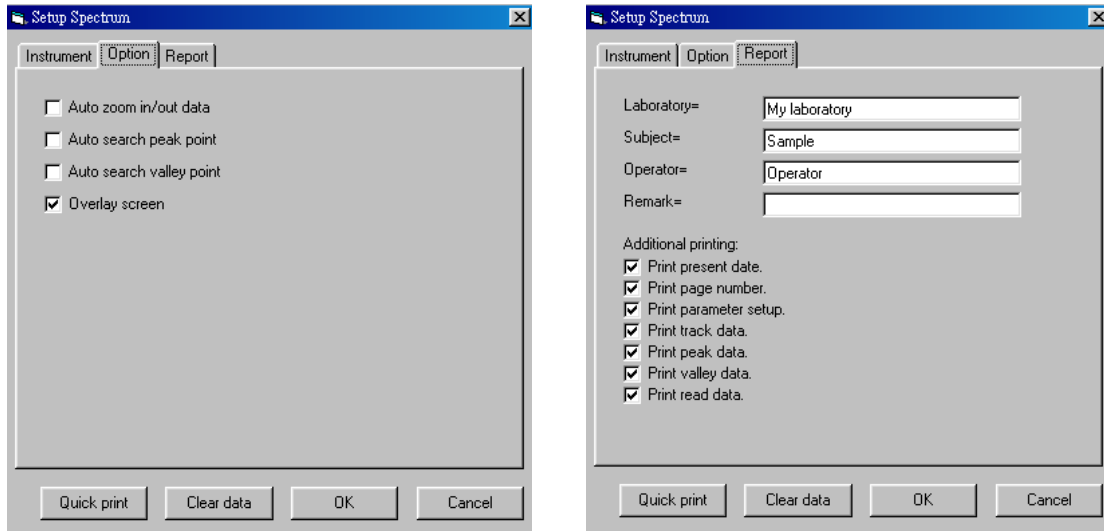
Setup Spectrum

Instrument | Option | Report

Auto zoom in/out data
Auto search peak point
Auto search valley point
Overlay screen

Quick print | Clear data | OK | Cancel

Setup Spectrum

Instrument | Option | Report

Laboratory= My laboratory
Subject= Sample
Operator= Operator
Remark=

Additional printing:
Print present date.
Print page number.
Print parameter setup.
Print track data.
Print peak data.
Print valley data.
Print read data.

Quick print | Clear data | OK | Cancel